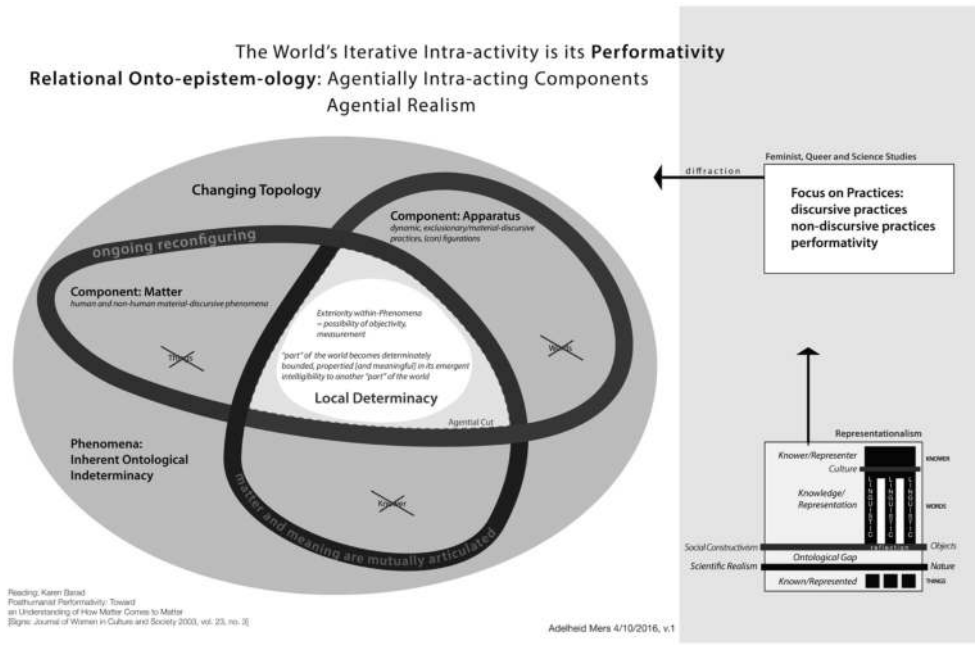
The World's Iterative Intra-activity is its **Performativity**

**Relational Onto-epistem-ology**: Agentially Intra-acting Components

Agential Realism

Changing Topology

ongoing reconfiguring

Component: Apparatus
dynamic, exclusionary/material-discursive practices, (con) figurations

Component: Matter
human and non-human material-discursive phenomena

Things

Words

Exteriority within-Phenomena = possibility of objectivity, measurement

"part" of the world becomes determinately bounded, propertied [and meaningful] in its emergent intelligibility to another "part" of the world

Local Determinacy

Agential Cut

Phenomena:
Inherent Ontological Indeterminacy

Knower

matter and meaning are mutually articulated

Feminist, Queer and Science Studies

diffraction

Focus on Practices:
discursive practices
non-discursive practices
performativity

Representationalism

Knower/Representer

KNOWER

Culture

Knowledge/Representation

LINGUISTIC

LINGUISTIC

LINGUISTIC

WORDS

reflection

Social Constructivism

Objects

Ontological Gap

Scientific Realism

Nature

Known/Represented

THINGS

Reading: Karen Barad
Posthumanist Performativity: Toward an Understanding of How Matter Comes to Matter
[Signs: Journal of Women in Culture and Society 2003, vol. 23, no. 3]

Adelheid Mers 4/10/2016, v.1